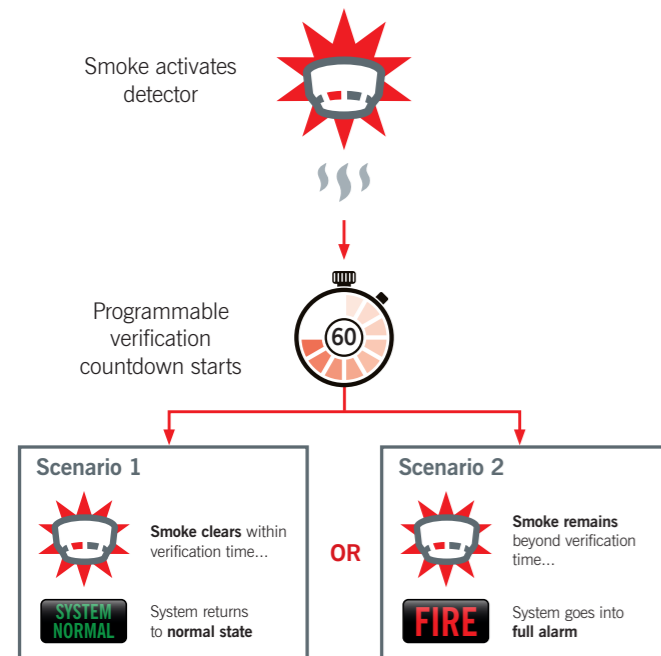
Smoke activates detector

Programmable verification countdown starts

60

Scenario 1

**Smoke clears** within verification time...

SYSTEM NORMAL

System returns to **normal state**

OR

Scenario 2

**Smoke remains** beyond verification time...

FIRE

System goes into **full alarm**